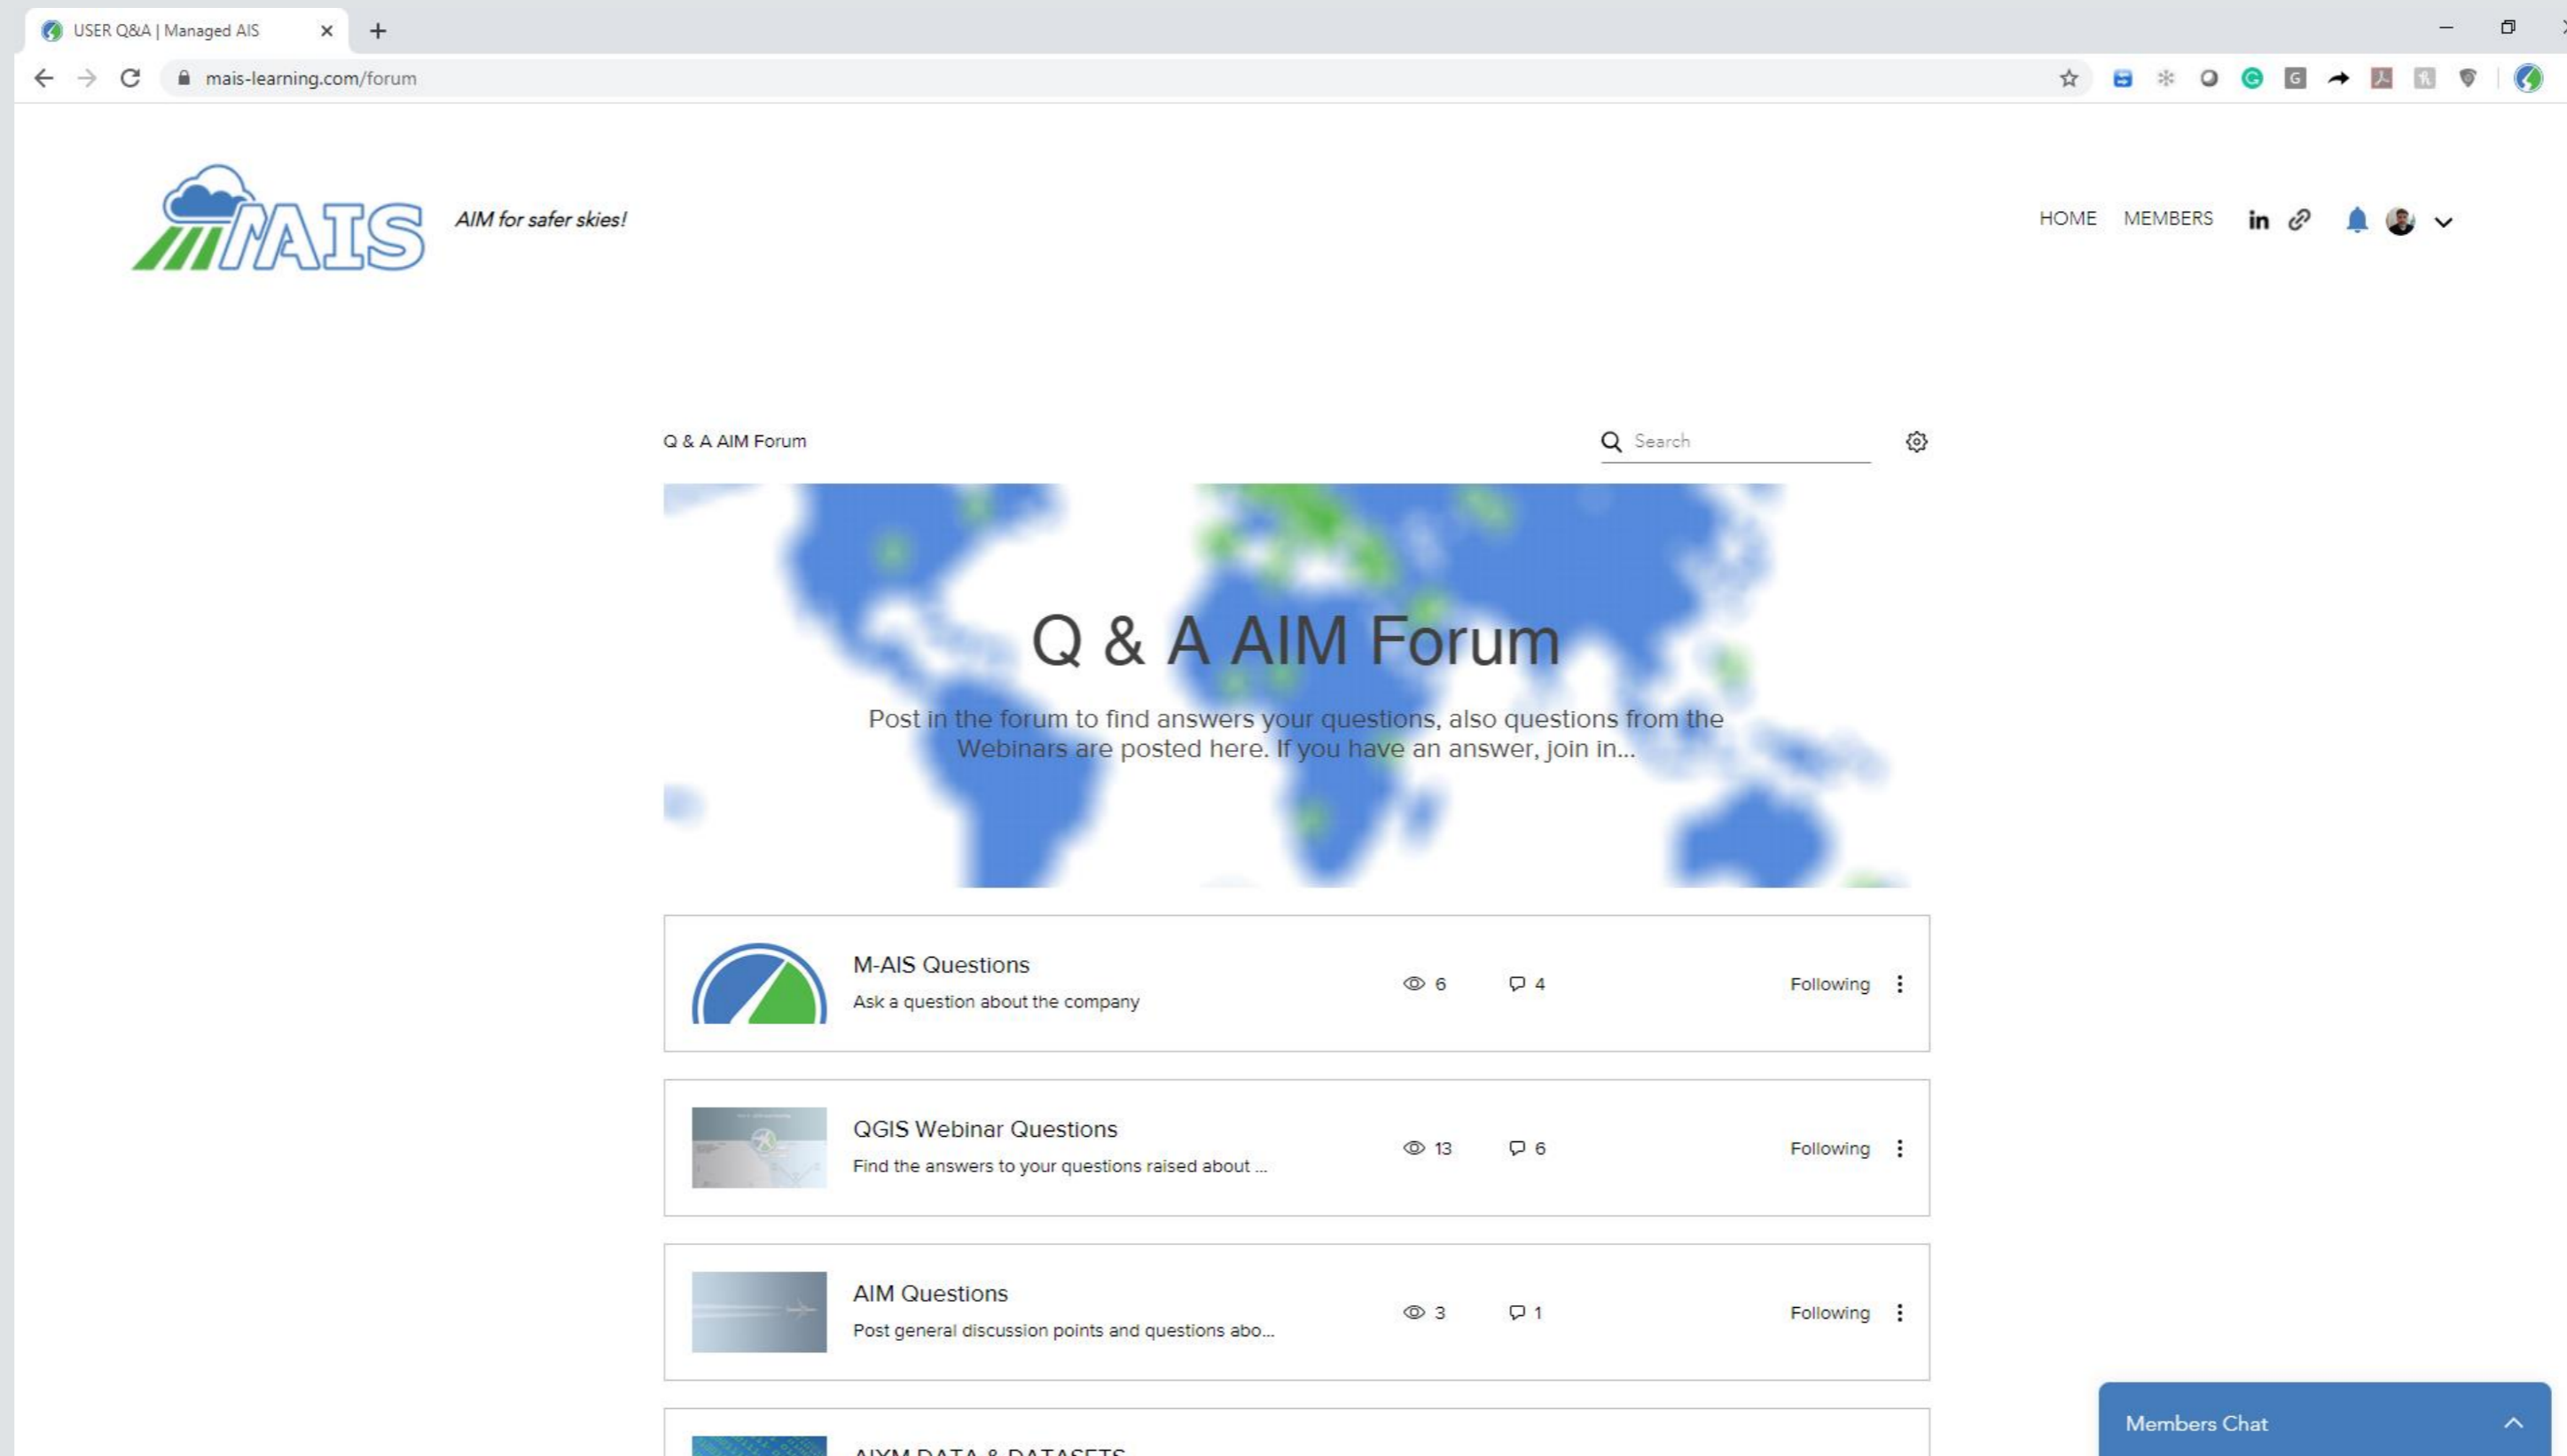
USER Q&A | Managed AIS

mais-learning.com/forum

MAIS AIM for safer skies!

HOME MEMBERS

Q & A AIM Forum

Search

Q & A AIM Forum

Post in the forum to find answers your questions, also questions from the Webinars are posted here. If you have an answer, join in...

M-AIS Questions
Ask a question about the company
6 4 Following

QGIS Webinar Questions
Find the answers to your questions raised about ...
13 6 Following

AIM Questions
Post general discussion points and questions abo...
3 1 Following

AIXM DATA & DATASETS

Members Chat